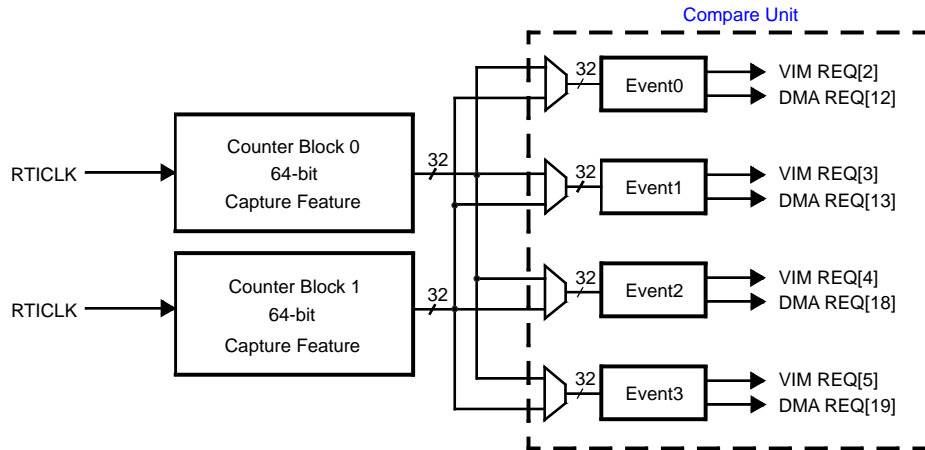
Compare Unit

RTICLK

Counter Block 0
64-bit
Capture Feature

32

RTICLK

Counter Block 1
64-bit
Capture Feature

32

32
Event0
VIM REQ[2]
DMA REQ[12]

32
Event1
VIM REQ[3]
DMA REQ[13]

32
Event2
VIM REQ[4]
DMA REQ[18]

32
Event3
VIM REQ[5]
DMA REQ[19]